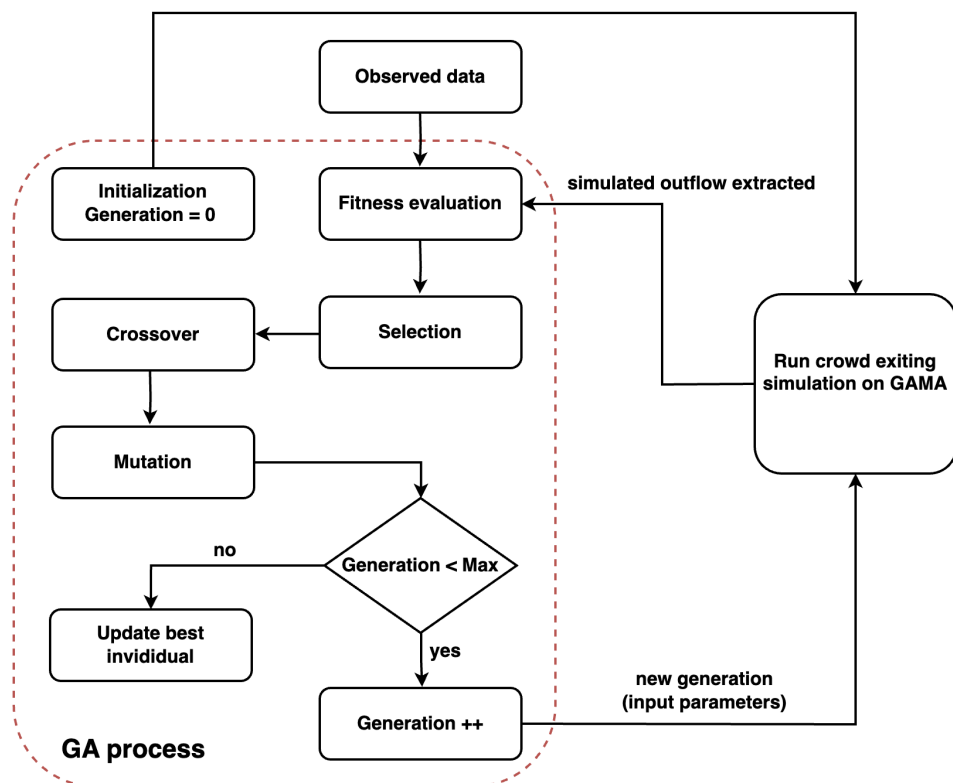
Observed data

Initialization
Generation = 0

Fitness evaluation

simulated outflow extracted

Selection

Crossover

Run crowd exiting simulation on GAMA

Mutation

no

Generation < Max

Update best invididual

yes

new generation
(input parameters)

Generation ++

GA process